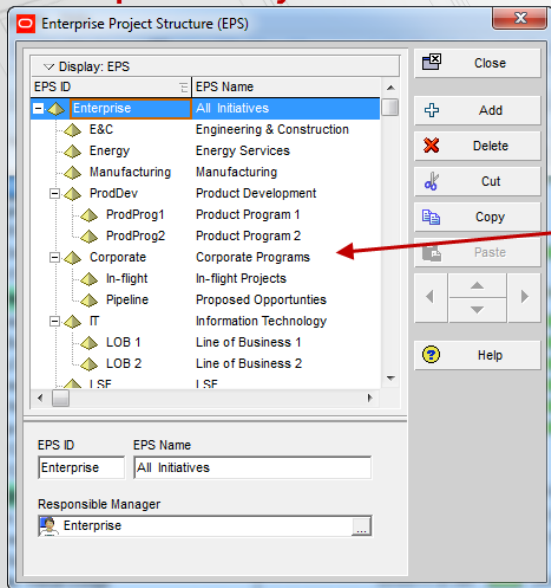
Enterprise Project Structure (EPS)

Display: EPS

| EPS ID | EPS Name |
|---|---|
| Enterprise | All Initiatives |
| E&C | Engineering & Construction |
| Energy | Energy Services |
| Manufacturing | Manufacturing |
| ProdDev | Product Development |
| ProdProg1 | Product Program 1 |
| ProdProg2 | Product Program 2 |
| Corporate | Corporate Programs |
| In-flight | In-flight Projects |
| Pipeline | Proposed Opportunties |
| IT | Information Technology |
| LOB 1 | Line of Business 1 |
| LOB 2 | Line of Business 2 |
| LSE | LSE |

Close
Add
Delete
Cut
Copy
Paste
Help

EPS ID
Enterprise
EPS Name
All Initiatives
Responsible Manager
Enterprise